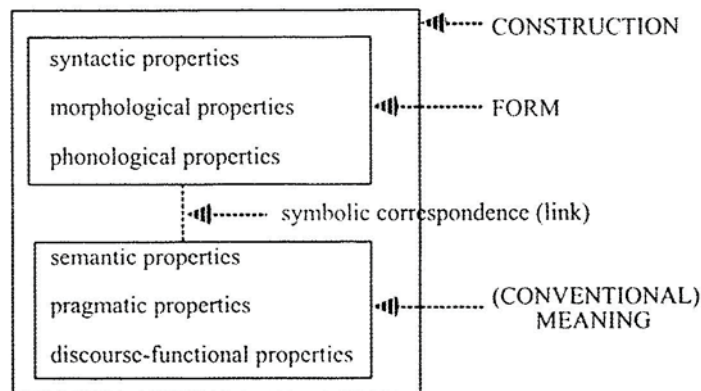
CONSTRUCTION

syntactic properties

morphological properties

phonological properties

FORM

symbolic correspondence (link)

semantic properties

pragmatic properties

discourse-functional properties

(CONVENTIONAL) MEANING